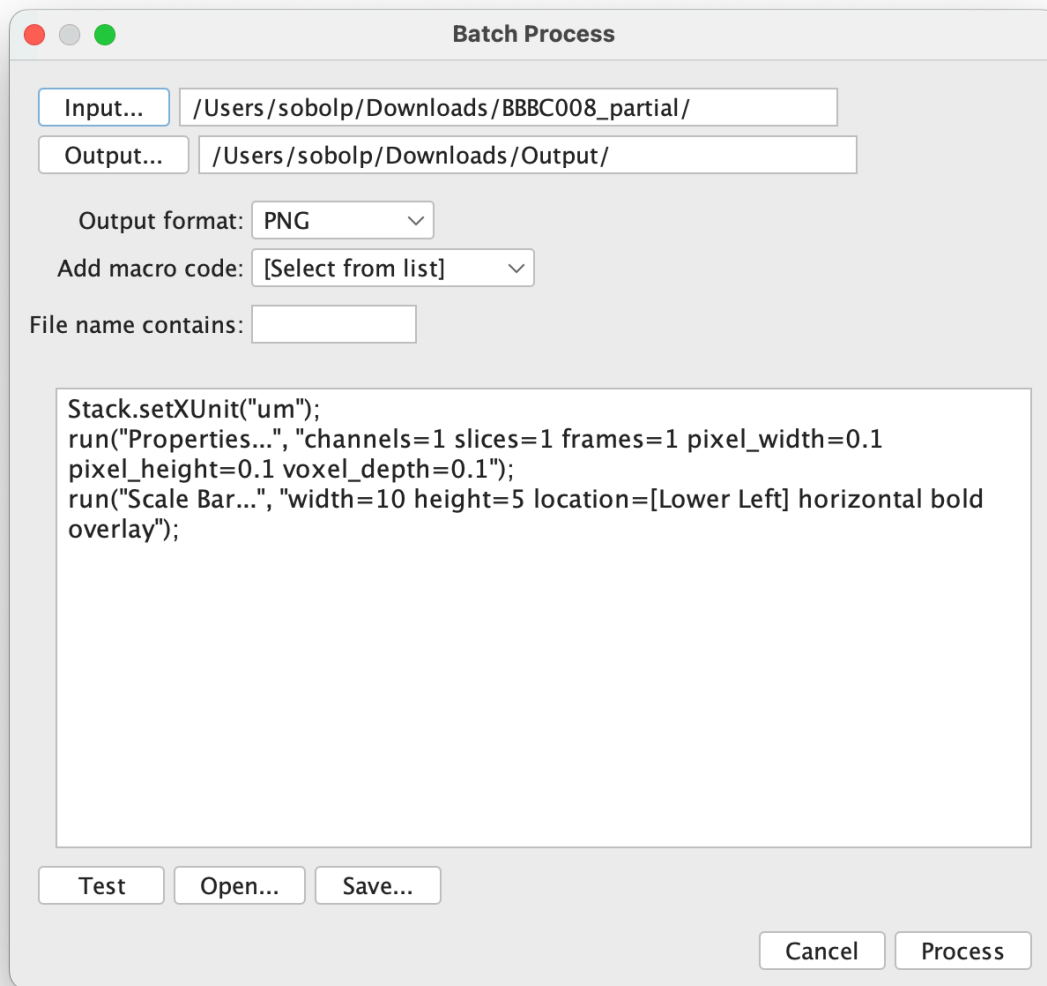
Batch Process

Input... /Users/sobolp/Downloads/BBBC008_partial/

Output... /Users/sobolp/Downloads/Output/

Output format: PNG

Add macro code: [Select from list]

File name contains:

Stack.setXUnit("um");
run("Properties...", "channels=1 slices=1 frames=1 pixel_width=0.1 pixel_height=0.1 voxel_depth=0.1");
run("Scale Bar...", "width=10 height=5 location=[Lower Left] horizontal bold overlay");

Test Open... Save...

Cancel Process